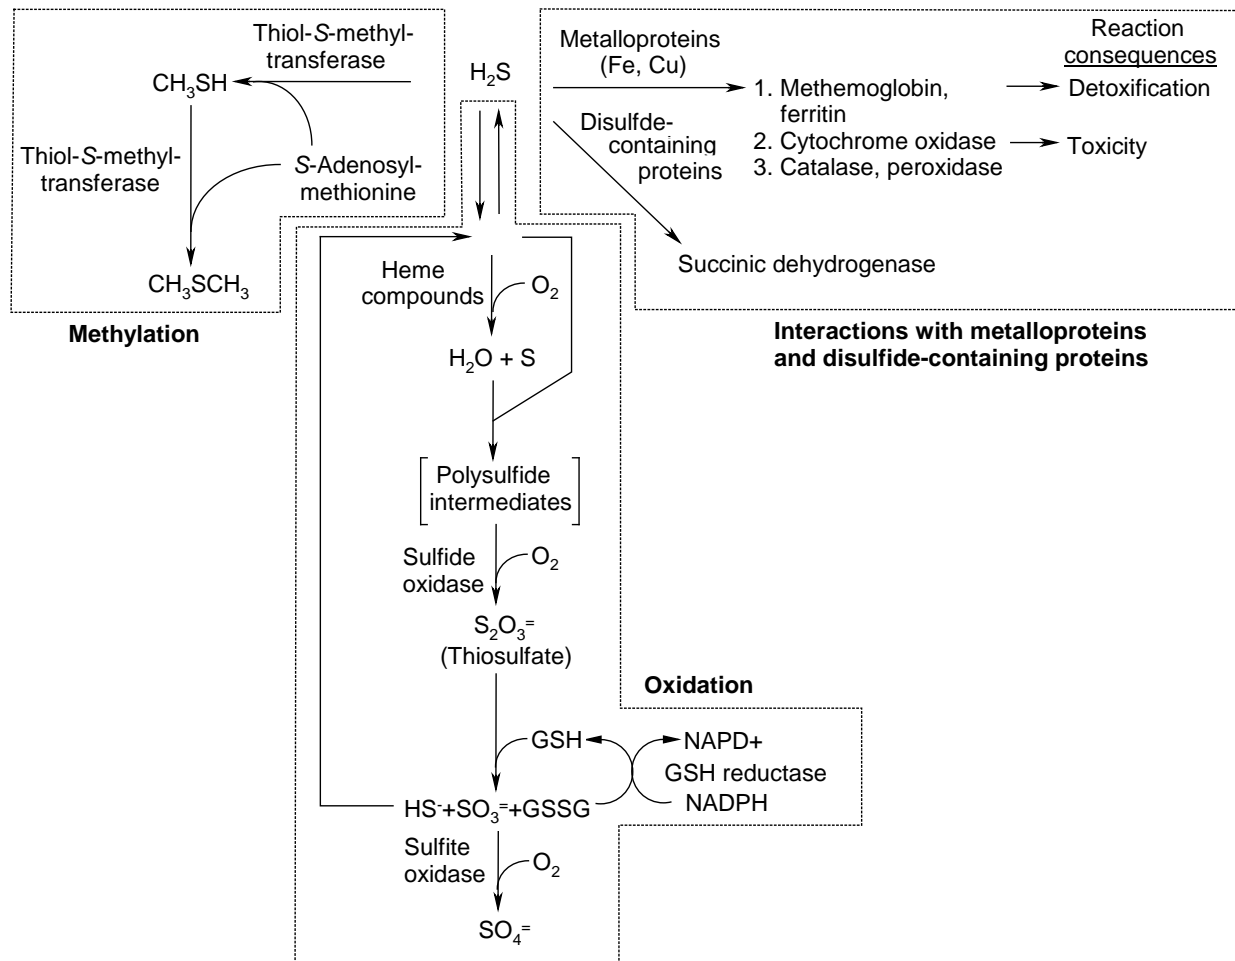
Thiol-S-methyltransferase

$CH_3SH$

Thiol-S-methyltransferase

S-Adenosylmethionine

$CH_3SCH_3$

Methylation

$H_2S$

Metalloproteins (Fe, Cu)

Disulfde-containing proteins

Reaction consequences

1. Methemoglobin, ferritin

2. Cytochrome oxidase

3. Catalase, peroxidase

Detoxification

Toxicity

Succinic dehydrogenase

Interactions with metalloproteins and disulfide-containing proteins

Heme compounds

$O_2$

$H_2O$ + S

Polysulfide intermediates

Sulfide oxidase

$O_2$

$S_2O_3^=$ (Thiosulfate)

Oxidation

GSH

NAPD+

GSH reductase

NADPH

$HS^- + SO_3^= + GSSG$

Sulfite oxidase

$O_2$

$SO_4^=$